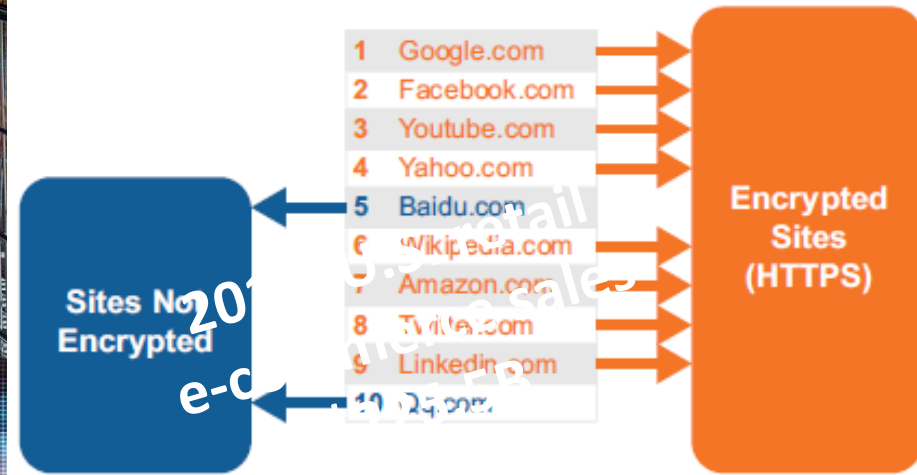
1 Google.com
2 Facebook.com
3 Youtube.com
4 Yahoo.com
5 Baidu.com
6 Wikipedia.com
7 Amazon.com
8 Twitter.com
9 Linkedin.com
10 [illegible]

Sites Not Encrypted

Encrypted Sites (HTTPS)

201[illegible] U.S. retail e-c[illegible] commerce sales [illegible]